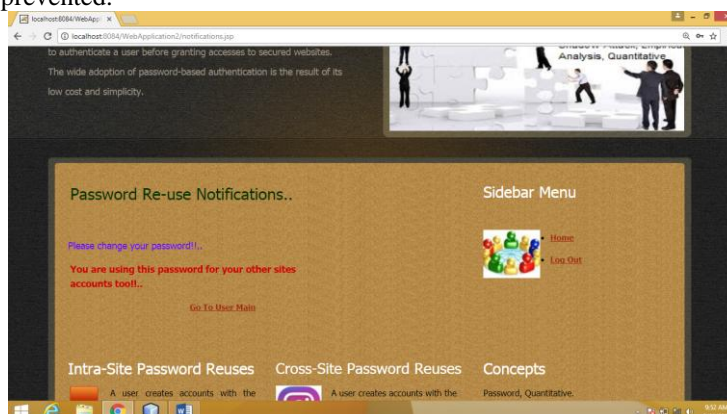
prevented.

localhost:8084/WebApp ×

localhost:8084/WebApplication2/notifications.jsp

to authenticate a user before granting accesses to secured websites. The wide adoption of password-based authentication is the result of its low cost and simplicity.

Shadow Attack, Empirical Analysis, Quantitative

Password Re-use Notifications..

Please change your password!!..

You are using this password for your other sites accounts too!!..

Go To User Main

Sidebar Menu

Home

Log Out

Intra-Site Password Reuses

A user creates accounts with the

Cross-Site Password Reuses

A user creates accounts with the

Concepts

Password, Quantitative,